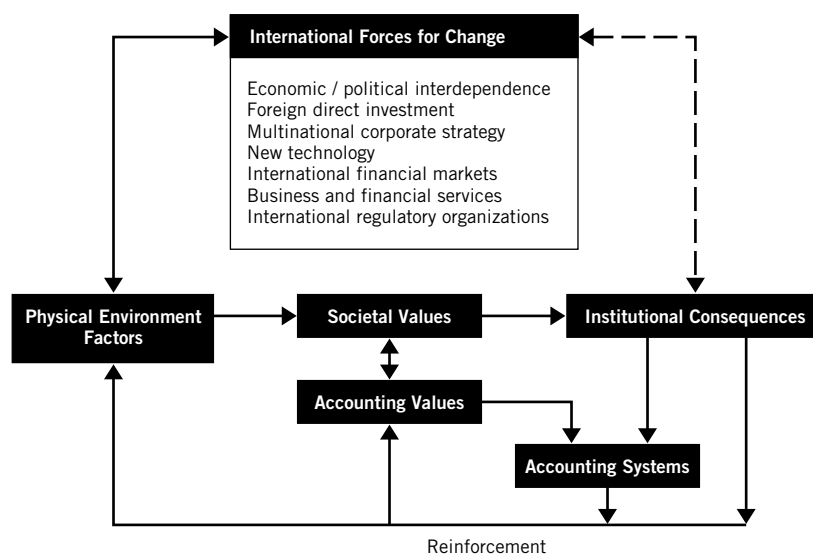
International Forces for Change

Economic / political interdependence
Foreign direct investment
Multinational corporate strategy
New technology
International financial markets
Business and financial services
International regulatory organizations

Physical Environment Factors

Societal Values

Institutional Consequences

Accounting Values

Accounting Systems

Reinforcement